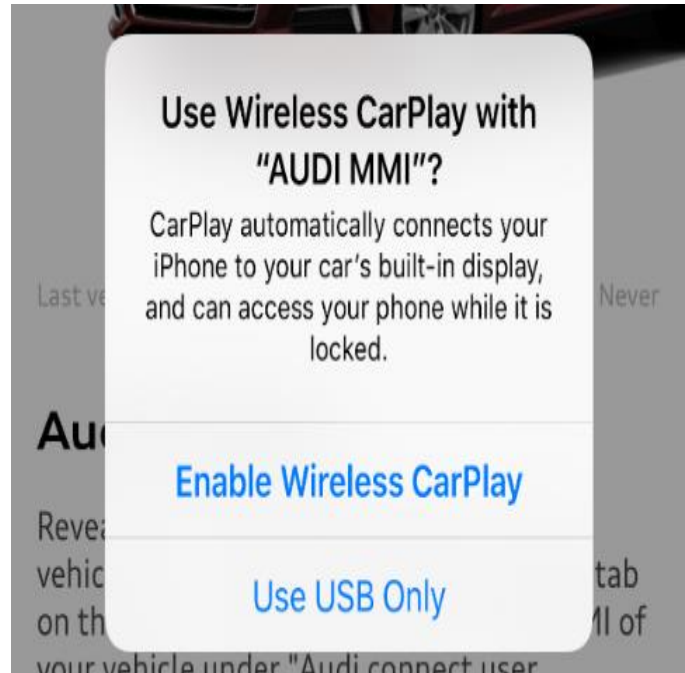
Use Wireless CarPlay with "AUDI MMI"?

CarPlay automatically connects your iPhone to your car's built-in display, and can access your phone while it is locked.

Enable Wireless CarPlay

Use USB Only

Last ve

Never

Au

Revea

vehic

tab

on th

II of

your vehicle under "Audi connect user